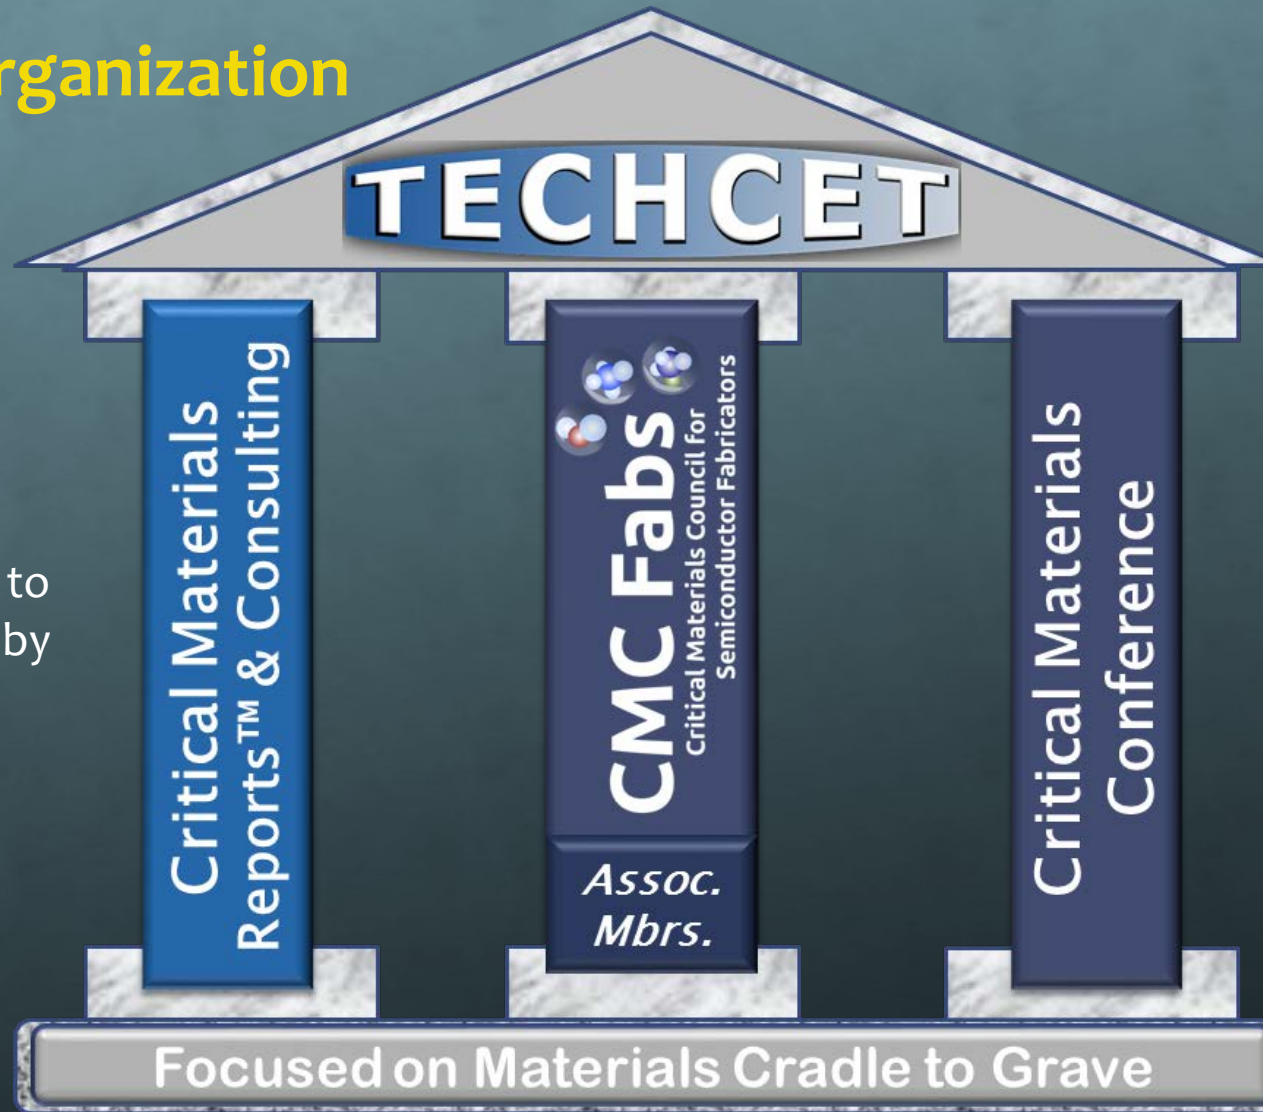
rganization

to
by

TECHCET

Critical Materials Reports™ & Consulting

CMC Fabs
Critical Materials Council for Semiconductor Fabricators

Assoc. Mbrs.

Critical Materials Conference

Focused on Materials Cradle to Grave